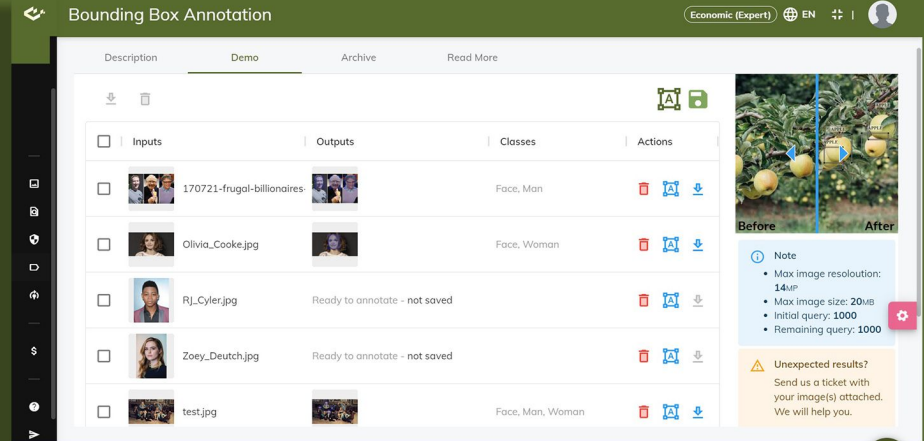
Bounding Box Annotation

Economic (Expert) EN

Description Demo Archive Read More

| | Inputs | Outputs | Classes | Actions |
|---|---|---|---|---|
| | 170721-frugal-billionaires- | | Face, Man | |
| | Olivia_Cooke.jpg | | Face, Woman | |
| | RJ_Cyler.jpg | Ready to annotate - not saved | | |
| | Zoey_Deutch.jpg | Ready to annotate - not saved | | |
| | test.jpg | | Face, Man, Woman | |

Before After

Note
• Max image resoloution: 14MP
• Max image size: 20MB
• Initial query: 1000
• Remaining query: 1000

Unexpected results?
Send us a ticket with your image(s) attached. We will help you.